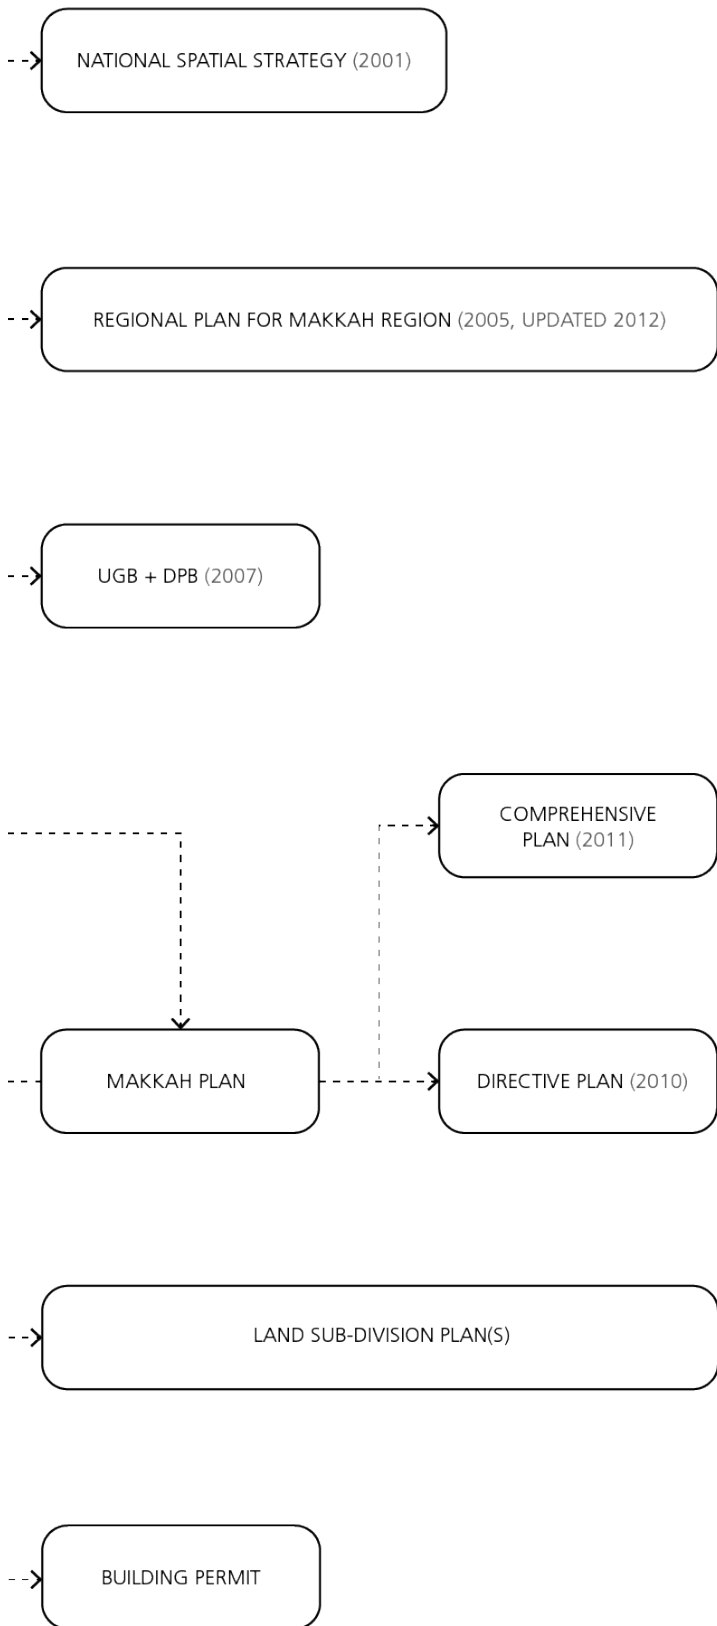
NATIONAL SPATIAL STRATEGY (2001)

REGIONAL PLAN FOR MAKKAH REGION (2005, UPDATED 2012)

UGB + DPB (2007)

COMPREHENSIVE PLAN (2011)

MAKKAH PLAN

DIRECTIVE PLAN (2010)

LAND SUB-DIVISION PLAN(S)

BUILDING PERMIT